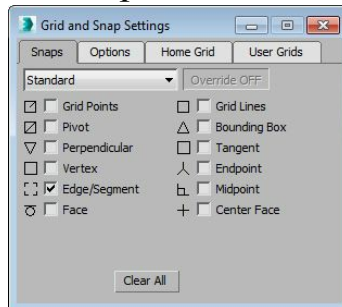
Grid and Snap Settings

Snaps | Options | Home Grid | User Grids

Standard

Override OFF

Grid Points
Pivot
Perpendicular
Vertex
Edge/Segment
Face

Grid Lines
Bounding Box
Tangent
Endpoint
Midpoint
Center Face

Clear All